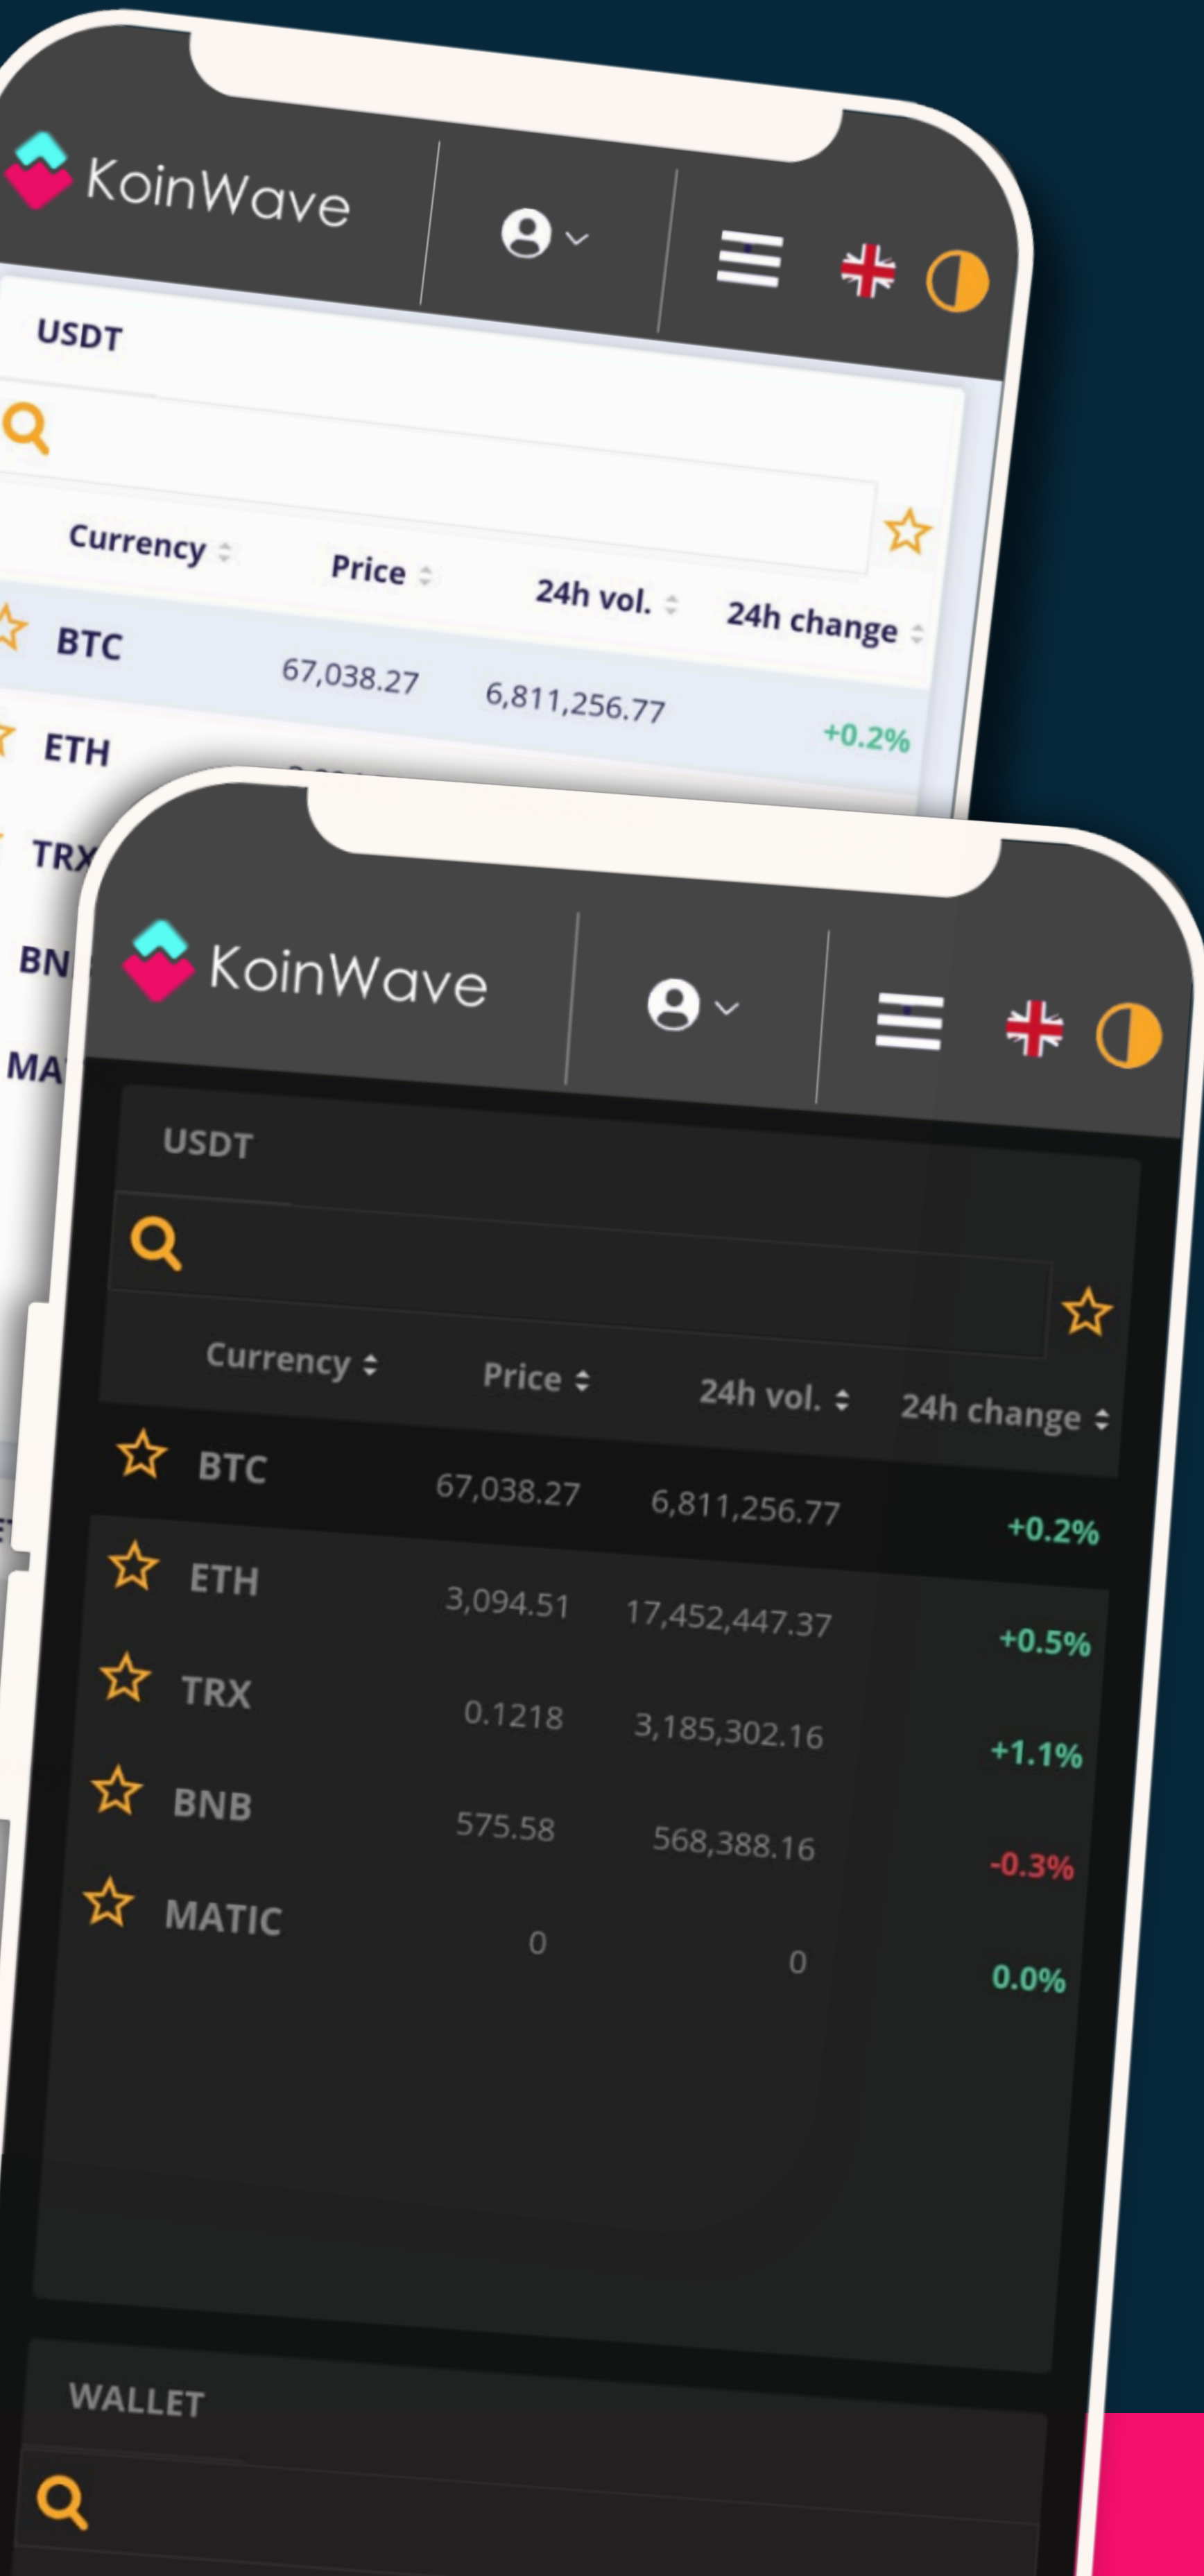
KoinWave

USDT

| Currency | Price | 24h vol. | 24h change |
|---|---|---|---|
| BTC | 67,038.27 | 6,811,256.77 | +0.2% |
| ETH | | | |
| TRX | | | |
| BN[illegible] | | | |
| MA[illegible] | | | |

KoinWave

USDT

| Currency | Price | 24h vol. | 24h change |
|---|---|---|---|
| BTC | 67,038.27 | 6,811,256.77 | +0.2% |
| ETH | 3,094.51 | 17,452,447.37 | +0.5% |
| TRX | 0.1218 | 3,185,302.16 | +1.1% |
| BNB | 575.58 | 568,388.16 | -0.3% |
| MATIC | 0 | 0 | 0.0% |

WALLET